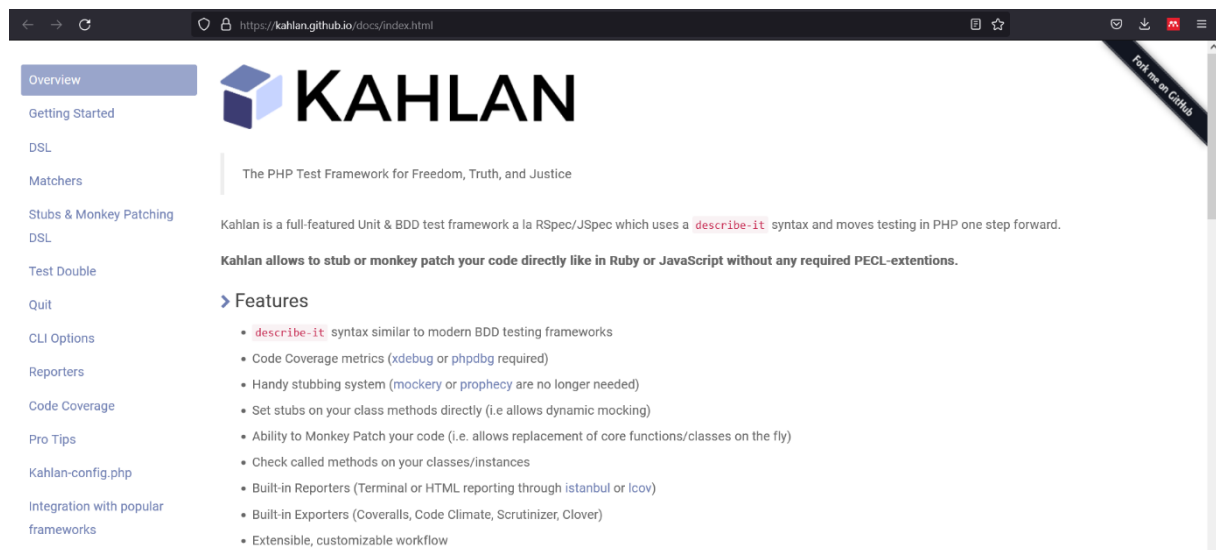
https://kahlan.github.io/docs/index.html

Fork me on GitHub

Overview
Getting Started
DSL
Matchers
Stubs & Monkey Patching DSL
Test Double
Quit
CLI Options
Reporters
Code Coverage
Pro Tips
Kahlan-config.php
Integration with popular frameworks

KAHLAN

The PHP Test Framework for Freedom, Truth, and Justice

Kahlan is a full-featured Unit & BDD test framework a la RSpec/JSpec which uses a describe-it syntax and moves testing in PHP one step forward.

**Kahlan allows to stub or monkey patch your code directly like in Ruby or JavaScript without any required PECL-extentions.**

Features

- describe-it syntax similar to modern BDD testing frameworks
- Code Coverage metrics (xdebug or phpdbg required)
- Handy stubbing system (mockery or prophecy are no longer needed)
- Set stubs on your class methods directly (i.e allows dynamic mocking)
- Ability to Monkey Patch your code (i.e. allows replacement of core functions/classes on the fly)
- Check called methods on your classes/instances
- Built-in Reporters (Terminal or HTML reporting through istanbul or lcov)
- Built-in Exporters (Coveralls, Code Climate, Scrutinizer, Clover)
- Extensible, customizable workflow